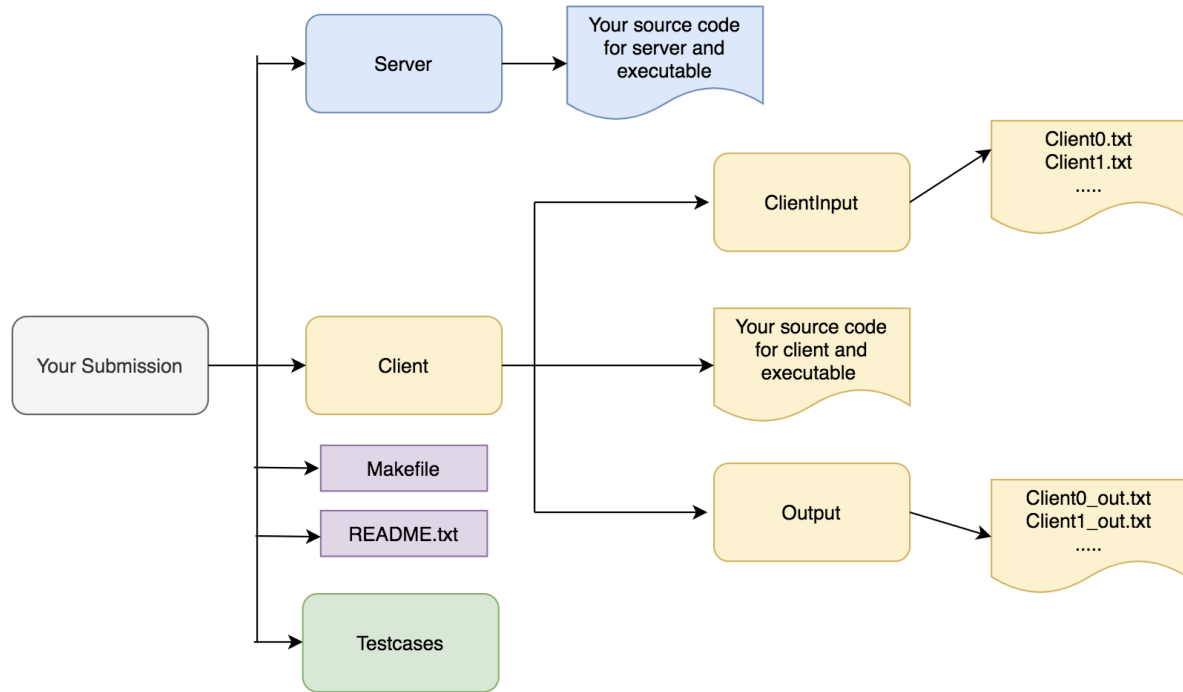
Server

Your source code for server and executable

ClientInput

Client0.txt
Client1.txt
.....

Your Submission

Client

Your source code for client and executable

Makefile

README.txt

Output

Client0_out.txt
Client1_out.txt
.....

Testcases